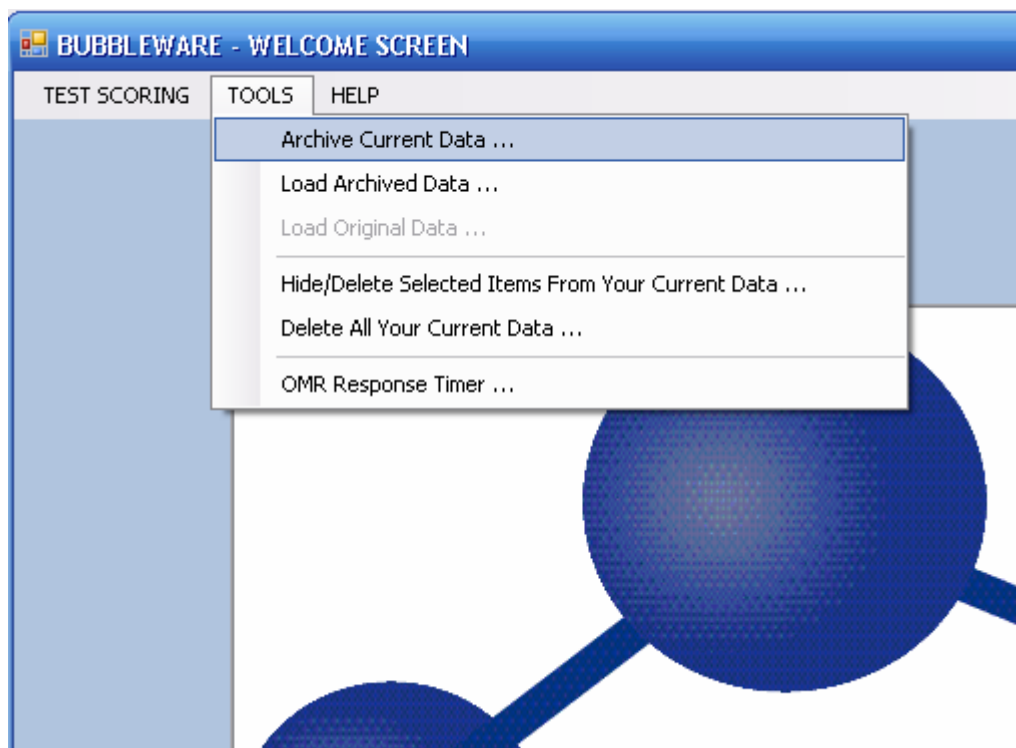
BUBBLEWARE - WELCOME SCREEN

TEST SCORING TOOLS HELP

Archive Current Data ...
Load Archived Data ...
Load Original Data ...
Hide/Delete Selected Items From Your Current Data ...
Delete All Your Current Data ...
OMR Response Timer ...